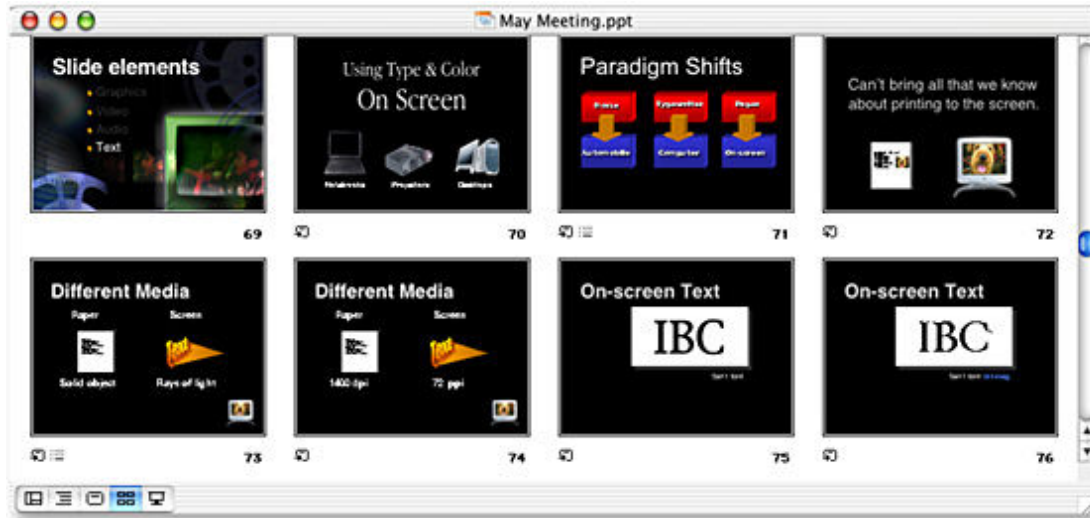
May Meeting.ppt

Slide elements
• Graphics
• Video
• Audio
• Text

69

Using Type & Color
On Screen
Notebooks Projectors Desktops

70

Paradigm Shifts
Horse Typewriter Paper
Automobile Computer On-screen

71

Can't bring all that we know about printing to the screen.

72

Different Media
Paper Screen
Solid object Rays of light

73

Different Media
Paper Screen
1400 dpi 72 ppi

74

On-screen Text
IBC
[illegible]

75

On-screen Text
IBC
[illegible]

76